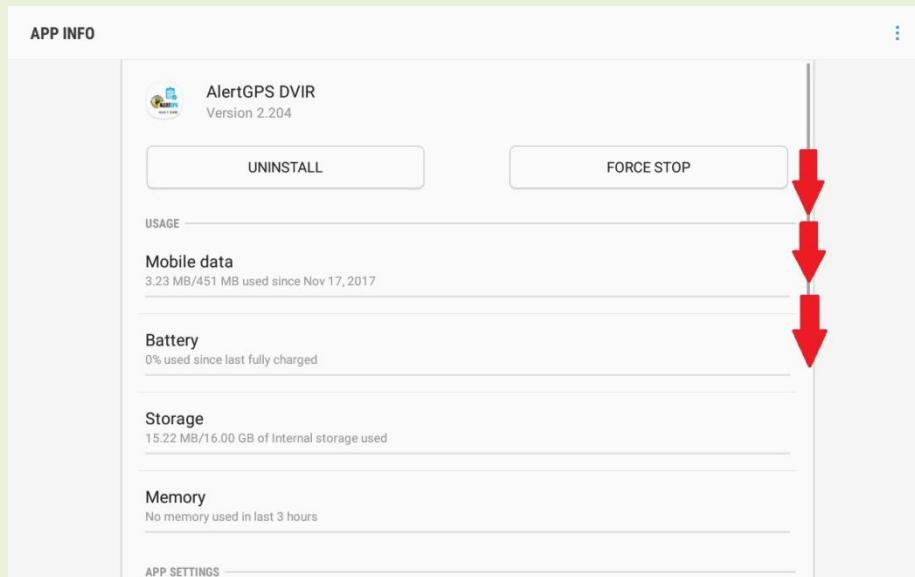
APP INFO

AlertGPS DVIR
Version 2.204

UNINSTALL

FORCE STOP

USAGE

Mobile data
3.23 MB/451 MB used since Nov 17, 2017

Battery
0% used since last fully charged

Storage
15.22 MB/16.00 GB of Internal storage used

Memory
No memory used in last 3 hours

APP SETTINGS